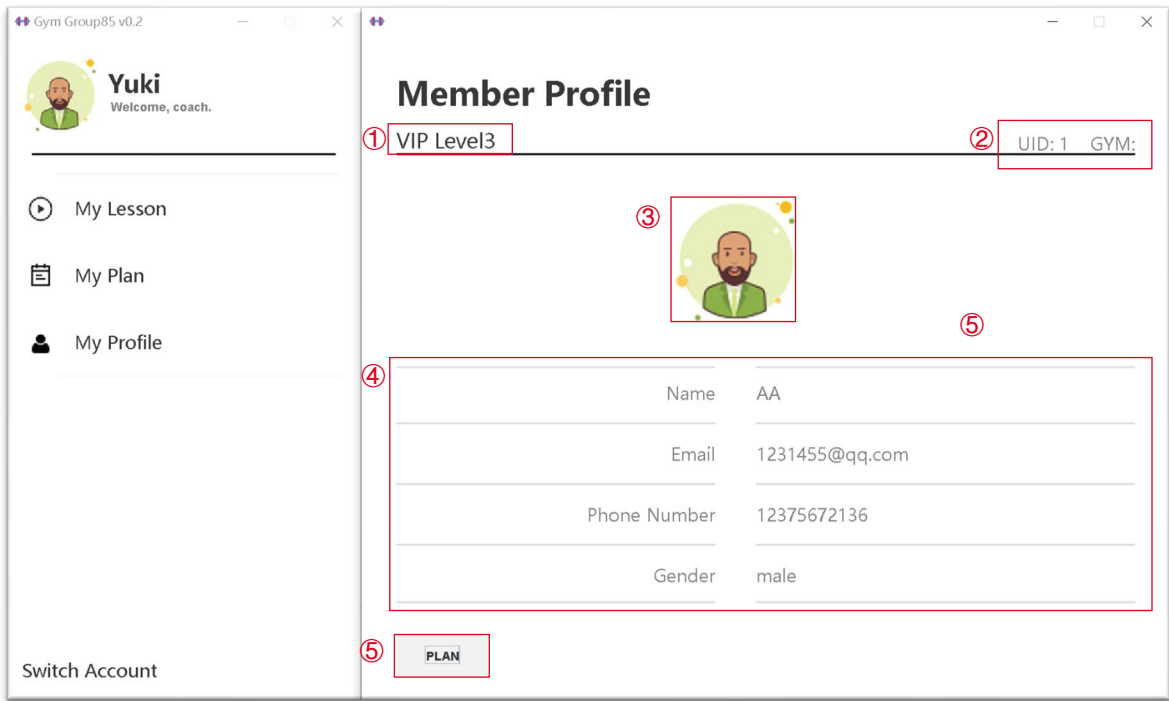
Gym Group85 v0.2

Yuki
Welcome, coach.

My Lesson

My Plan

My Profile

Switch Account

Member Profile

①

VIP Level3

②

UID: 1 GYM:

③

⑤

④

| Name | AA |
|---|---|
| Email | 1231455@qq.com |
| Phone Number | 12375672136 |
| Gender | male |

⑤

PLAN